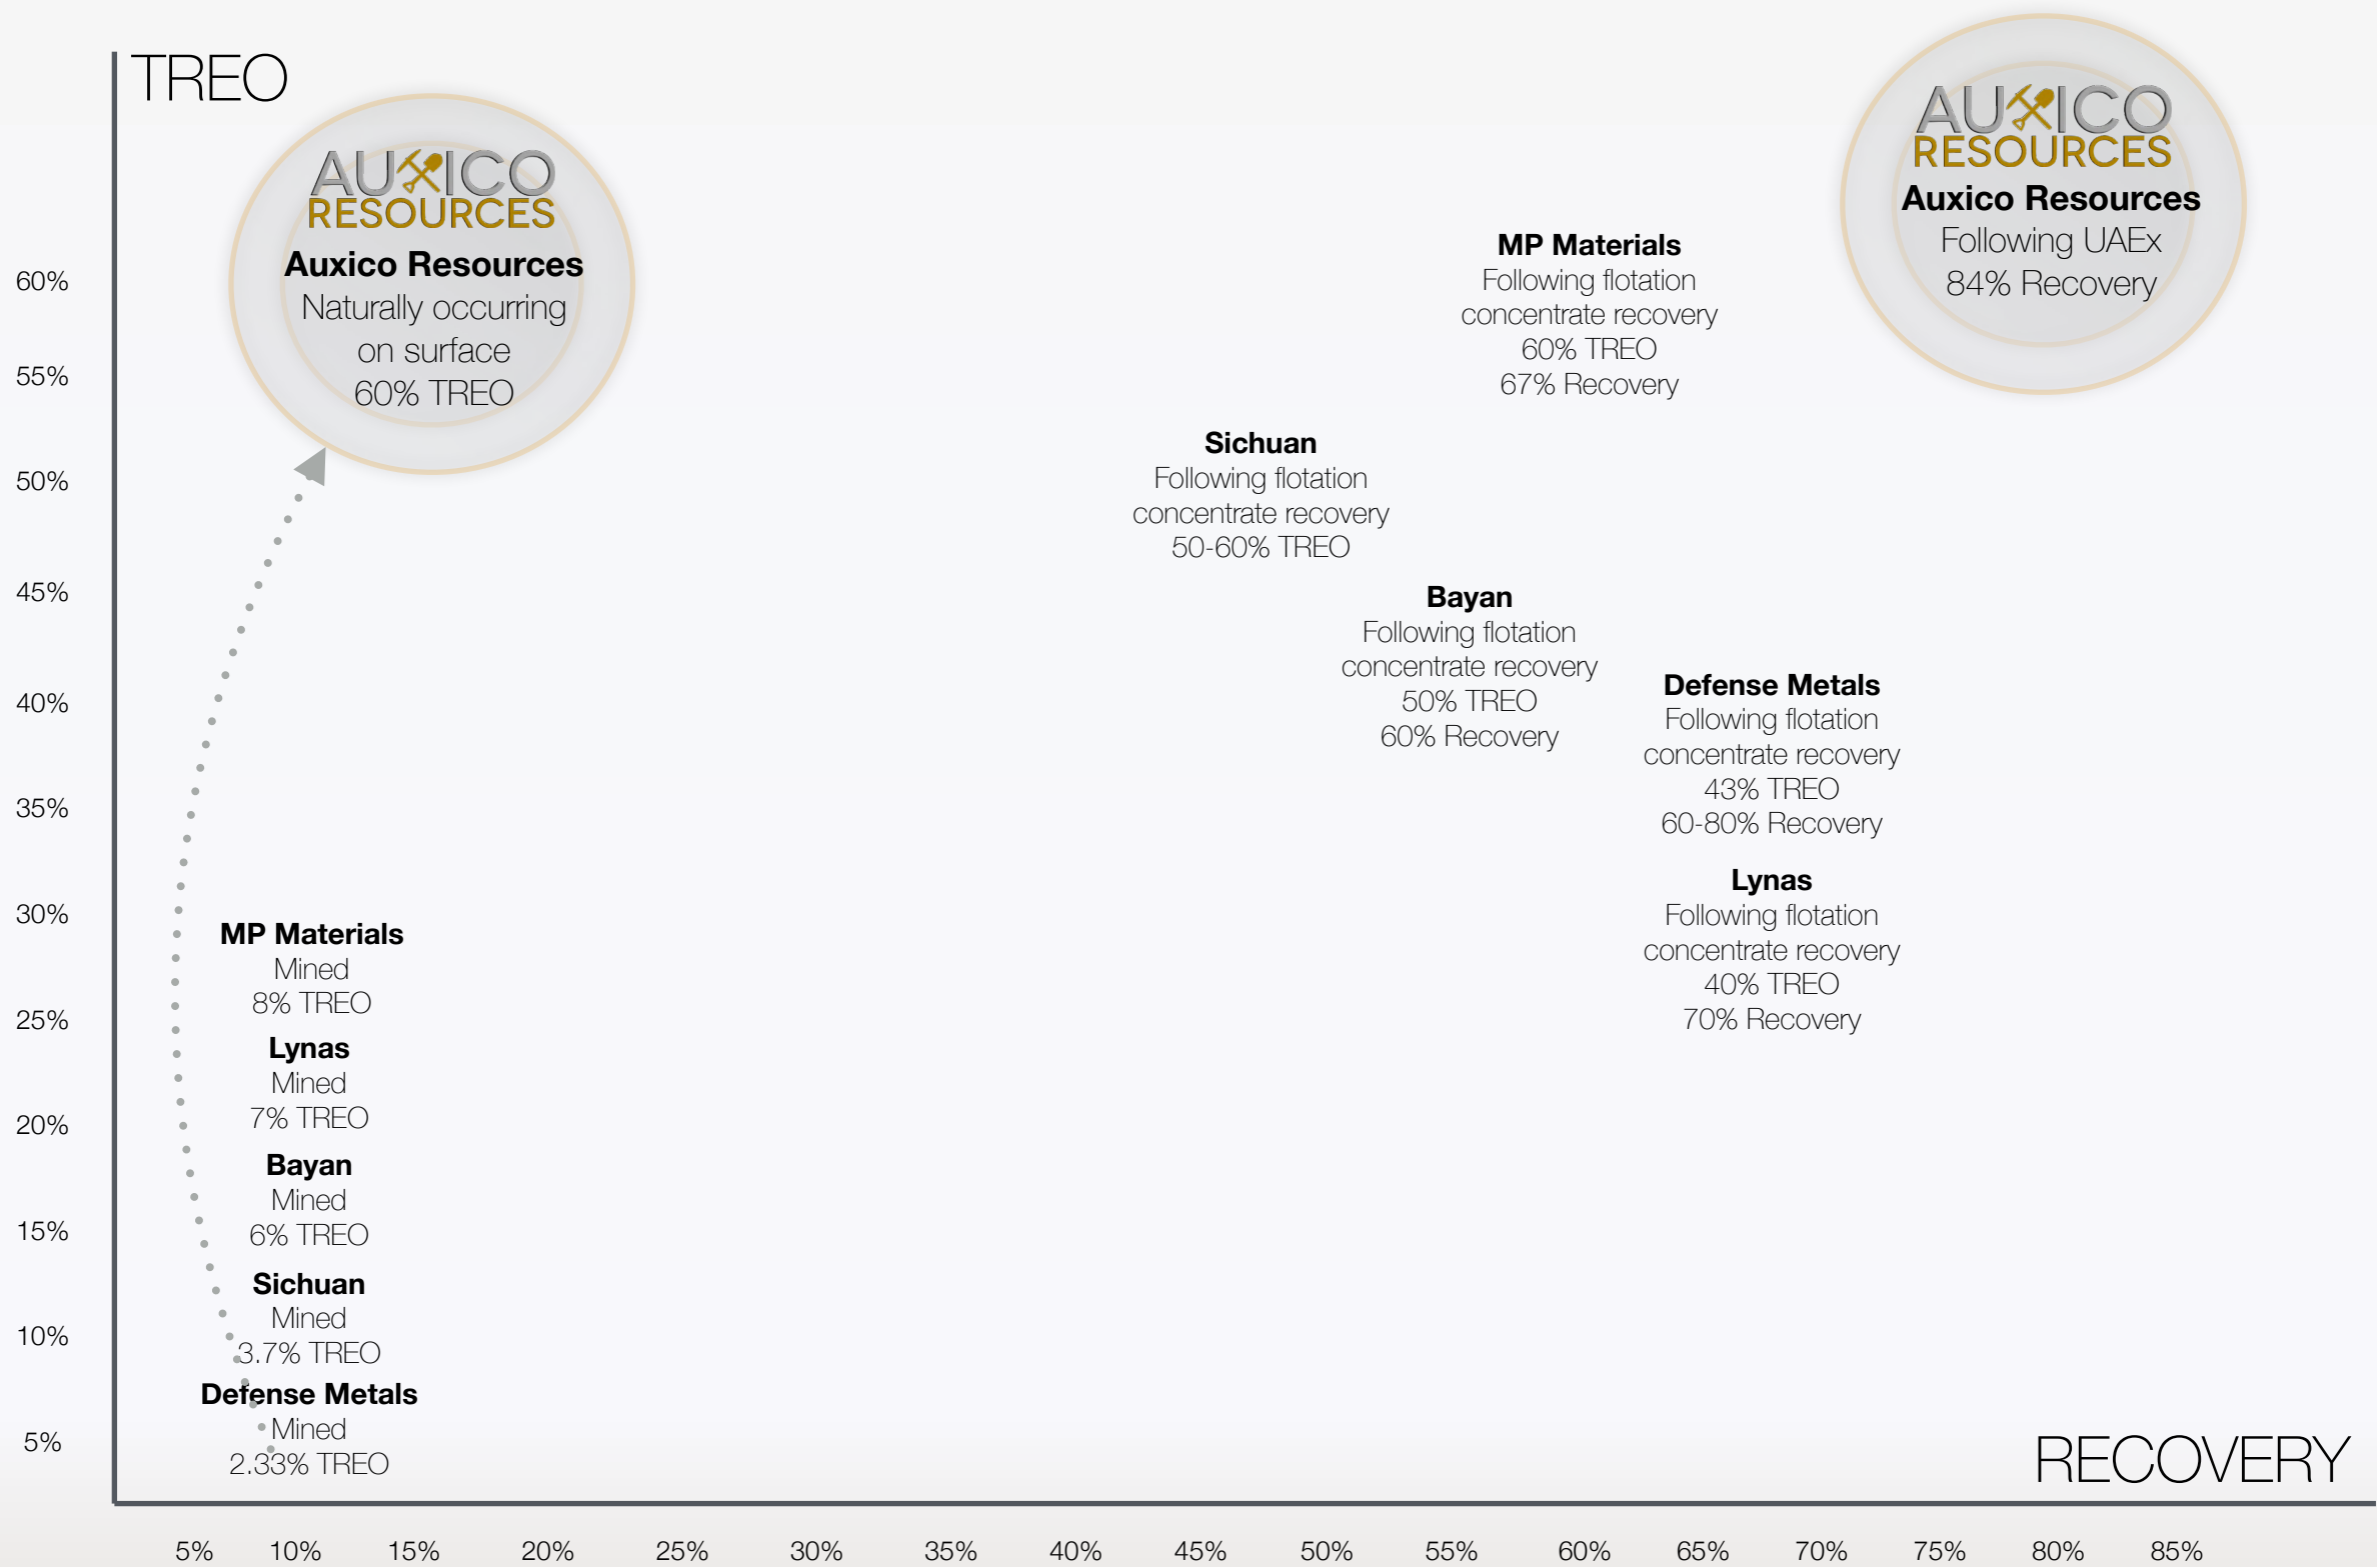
TREO

AUXICO RESOURCES
Auxico Resources
Naturally occurring on surface
60% TREO

AUXICO RESOURCES
Auxico Resources
Following UAEx
84% Recovery

MP Materials
Following flotation concentrate recovery
60% TREO
67% Recovery

Sichuan
Following flotation concentrate recovery
50-60% TREO

Bayan
Following flotation concentrate recovery
50% TREO
60% Recovery

Defense Metals
Following flotation concentrate recovery
43% TREO
60-80% Recovery

Lynas
Following flotation concentrate recovery
40% TREO
70% Recovery

60%
55%
50%
45%
40%
35%
30%
25%
20%
15%
10%
5%

MP Materials
Mined
8% TREO

Lynas
Mined
7% TREO

Bayan
Mined
6% TREO

Sichuan
Mined
3.7% TREO

Defense Metals
Mined
2.33% TREO

RECOVERY

5% 10% 15% 20% 25% 30% 35% 40% 45% 50% 55% 60% 65% 70% 75% 80% 85%